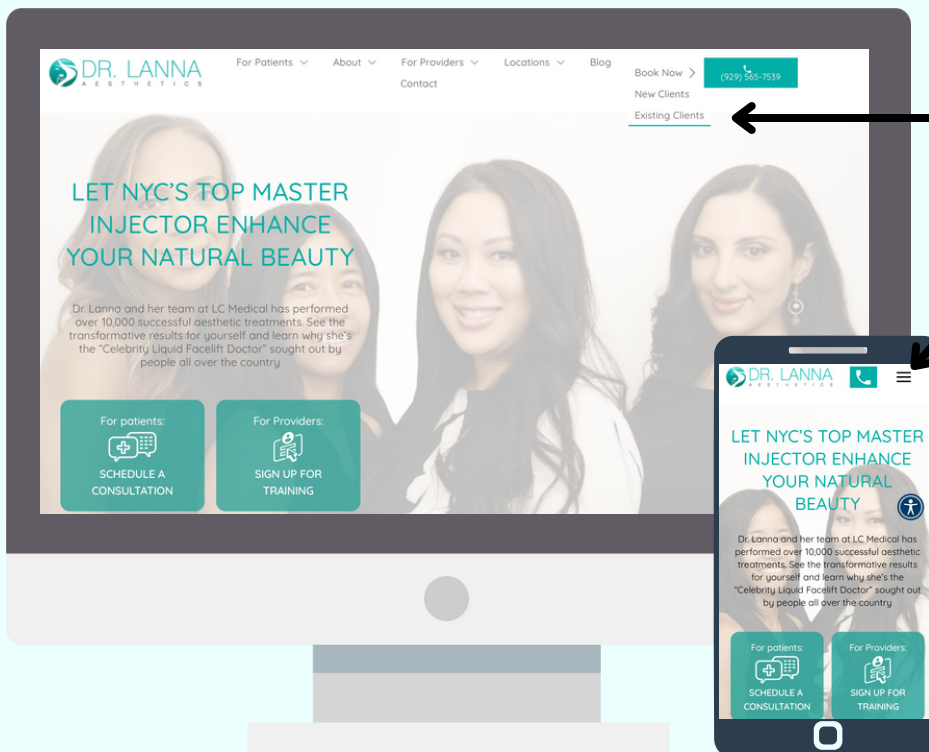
DR. LANNA
AESTHETICS

For Patients
About
For Providers
Locations
Blog
Contact

Book Now
New Clients
Existing Clients

(929) 565-7539

LET NYC'S TOP MASTER INJECTOR ENHANCE YOUR NATURAL BEAUTY

Dr. Lanna and her team at LC Medical has performed over 10,000 successful aesthetic treatments. See the transformative results for yourself and learn why she's the "Celebrity Liquid Facelift Doctor" sought out by people all over the country

For patients:
SCHEDULE A CONSULTATION

For Providers:
SIGN UP FOR TRAINING

DR. LANNA
AESTHETICS

LET NYC'S TOP MASTER INJECTOR ENHANCE YOUR NATURAL BEAUTY

Dr. Lanna and her team at LC Medical has performed over 10,000 successful aesthetic treatments. See the transformative results for yourself and learn why she's the "Celebrity Liquid Facelift Doctor" sought out by people all over the country

For patients:
SCHEDULE A CONSULTATION

For Providers:
SIGN UP FOR TRAINING